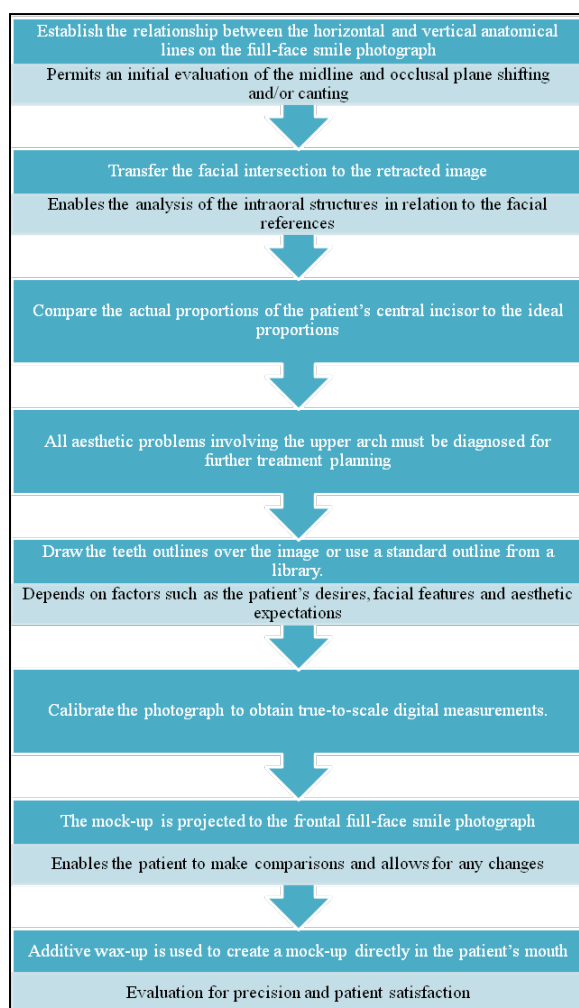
Establish the relationship between the horizontal and vertical anatomical lines on the full-face smile photograph

Permits an initial evaluation of the midline and occlusal plane shifting and/or canting

Transfer the facial intersection to the retracted image

Enables the analysis of the intraoral structures in relation to the facial references

Compare the actual proportions of the patient's central incisor to the ideal proportions

All aesthetic problems involving the upper arch must be diagnosed for further treatment planning

Draw the teeth outlines over the image or use a standard outline from a library.

Depends on factors such as the patient's desires, facial features and aesthetic expectations

Calibrate the photograph to obtain true-to-scale digital measurements.

The mock-up is projected to the frontal full-face smile photograph

Enables the patient to make comparisons and allows for any changes

Additive wax-up is used to create a mock-up directly in the patient's mouth

Evaluation for precision and patient satisfaction